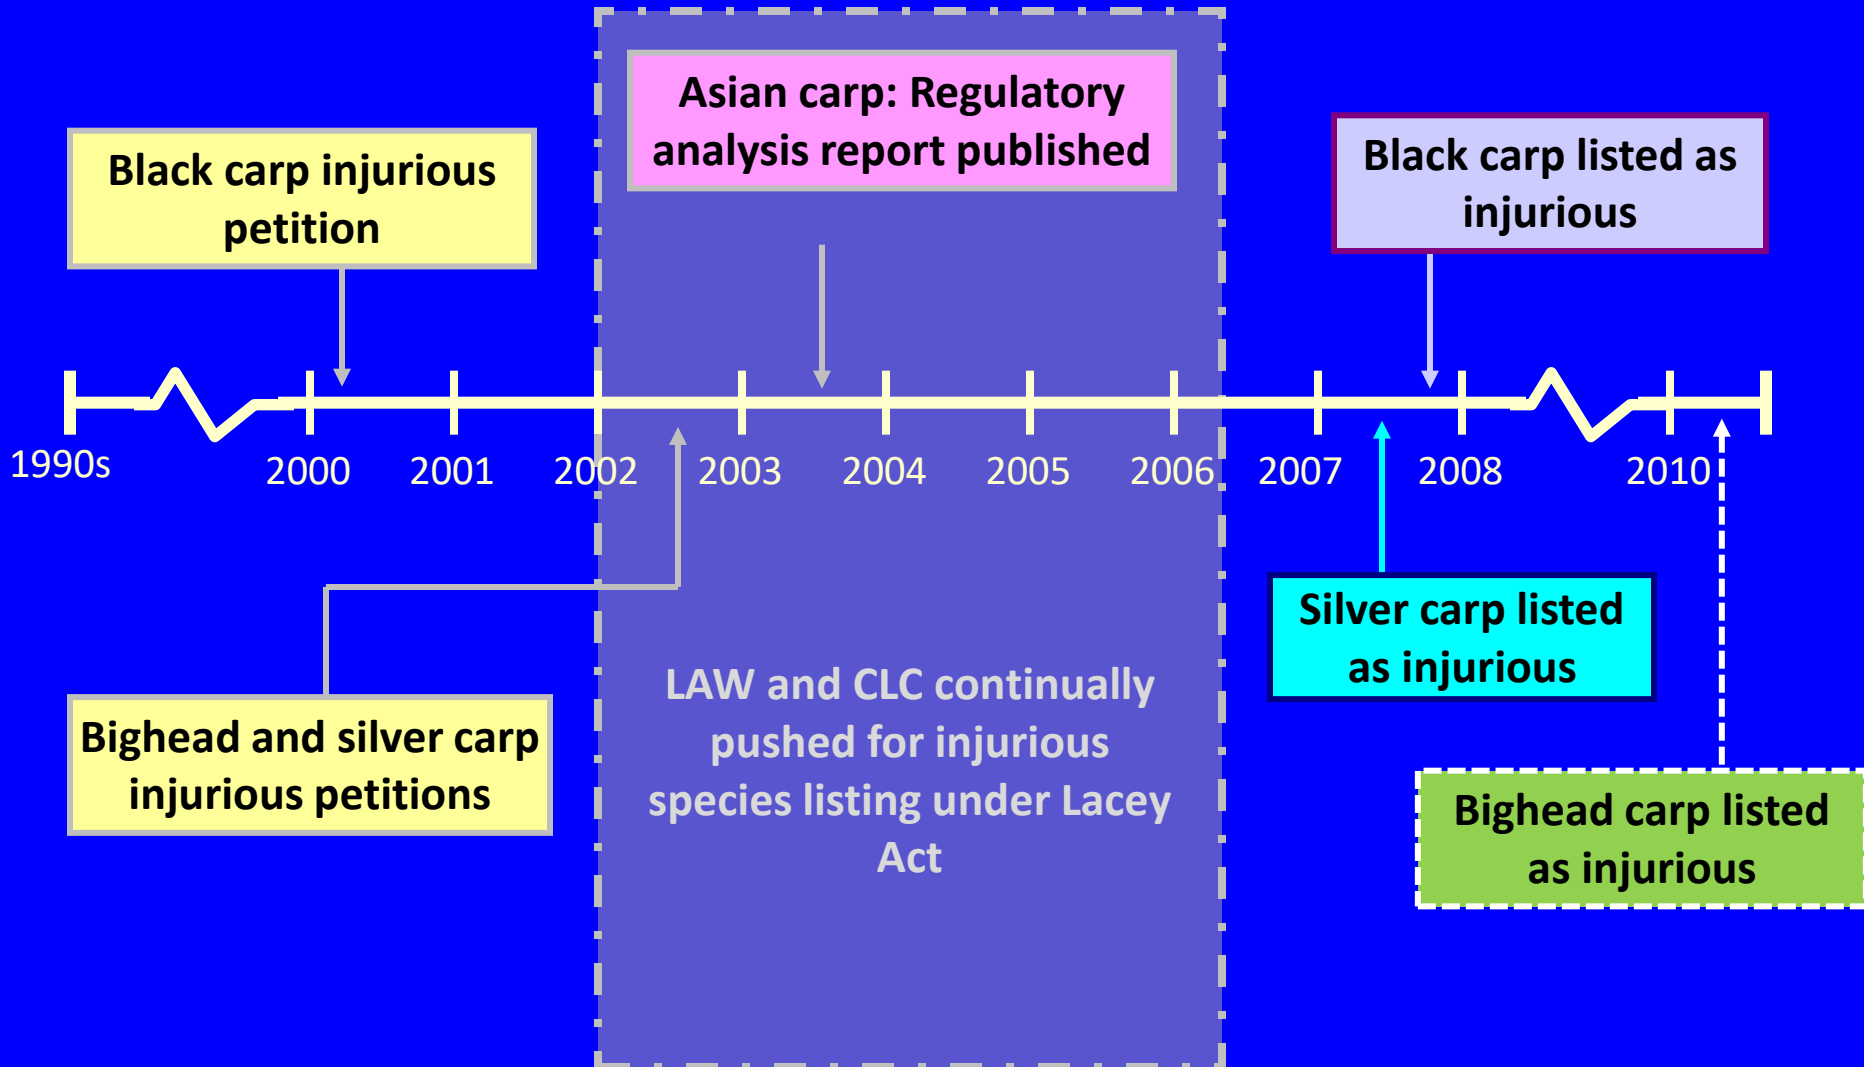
Asian carp: Regulatory analysis report published

Black carp injurious petition

Black carp listed as injurious

1990s

2000

2001

2002

2003

2004

2005

2006

2007

2008

2010

Silver carp listed as injurious

Bighead and silver carp injurious petitions

LAW and CLC continually pushed for injurious species listing under Lacey Act

Bighead carp listed as injurious